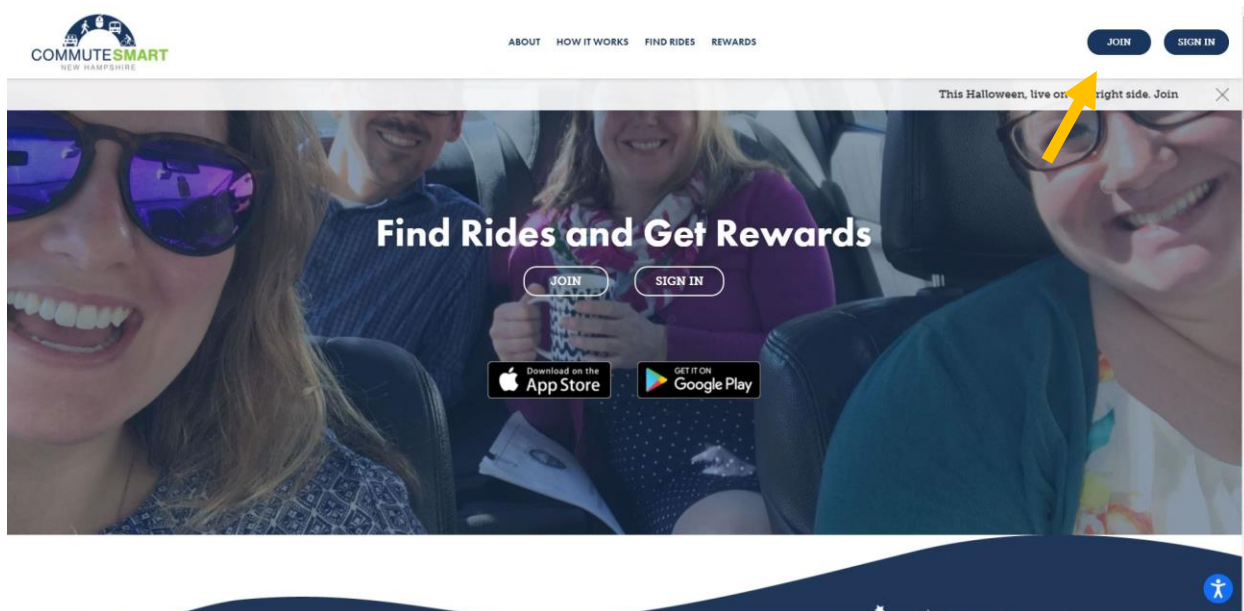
COMMUTESMART
NEW HAMPSHIRE

ABOUT HOW IT WORKS FIND RIDES REWARDS

JOIN SIGN IN

This Halloween, live on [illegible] right side. Join

Find Rides and Get Rewards

JOIN SIGN IN

Download on the App Store

GET IT ON Google Play